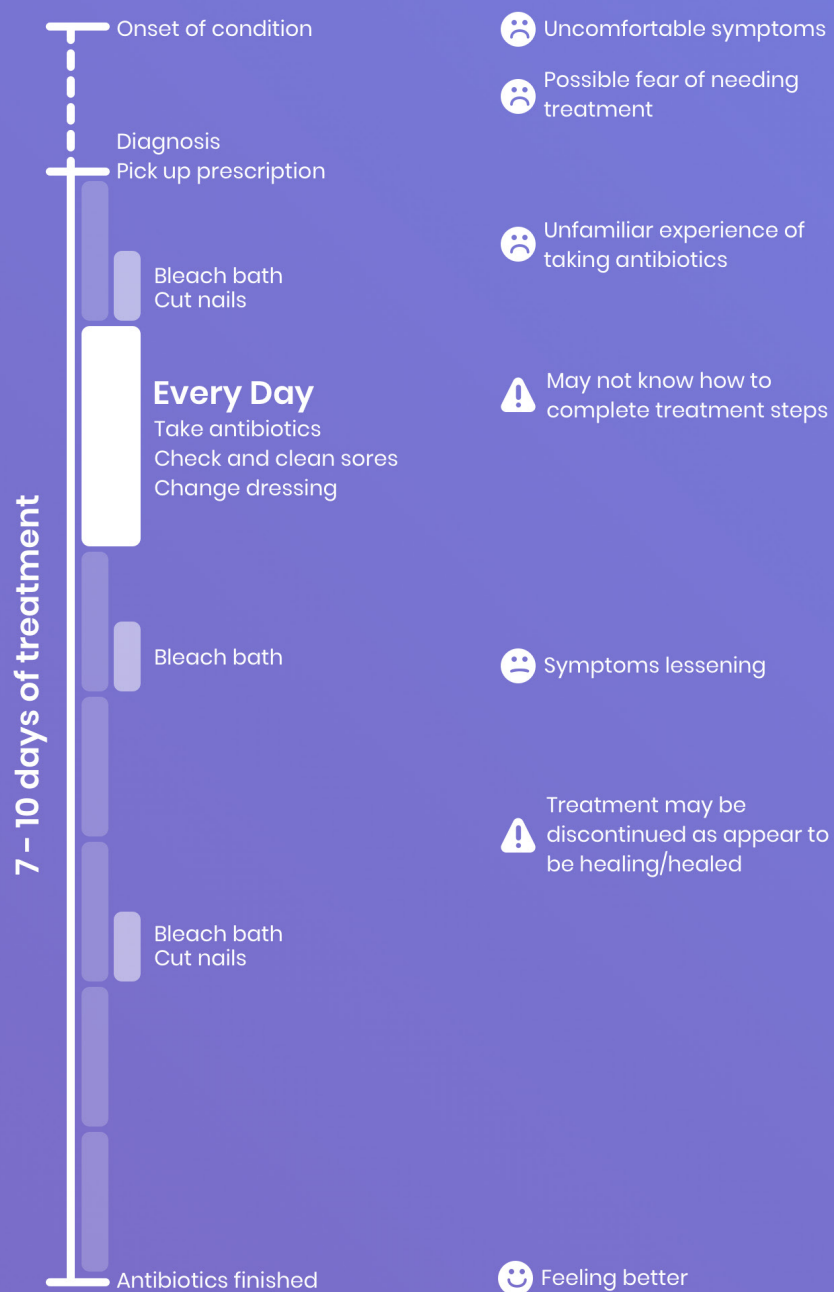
Onset of condition

Uncomfortable symptoms

Possible fear of needing treatment

Diagnosis
Pick up prescription

Unfamiliar experience of taking antibiotics

Bleach bath
Cut nails

Every Day
Take antibiotics
Check and clean sores
Change dressing

May not know how to complete treatment steps

7 – 10 days of treatment

Bleach bath

Symptoms lessening

Treatment may be discontinued as appear to be healing/healed

Bleach bath
Cut nails

Antibiotics finished

Feeling better